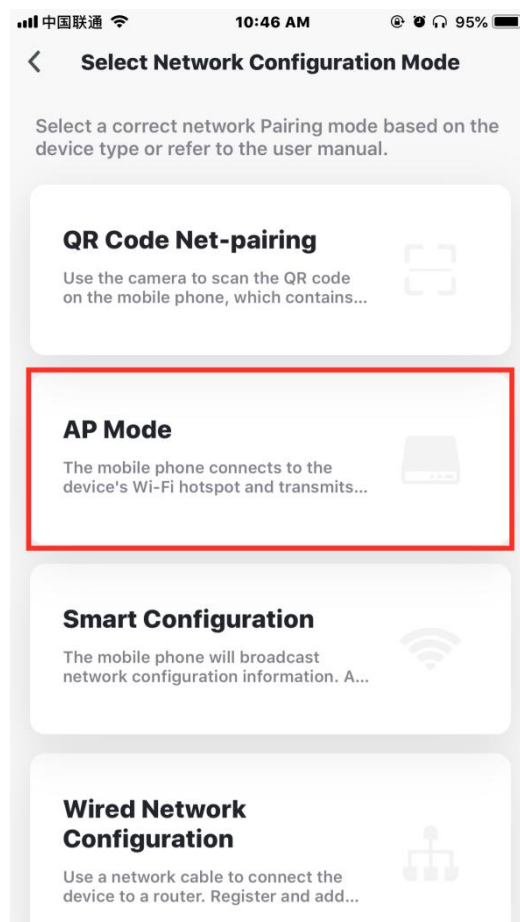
中国联通 10:46 AM 95%

<

Select Network Configuration Mode

Select a correct network Pairing mode based on the device type or refer to the user manual.

QR Code Net-pairing

Use the camera to scan the QR code on the mobile phone, which contains...

AP Mode

The mobile phone connects to the device's Wi-Fi hotspot and transmits...

Smart Configuration

The mobile phone will broadcast network configuration information. A...

Wired Network Configuration

Use a network cable to connect the device to a router. Register and add...